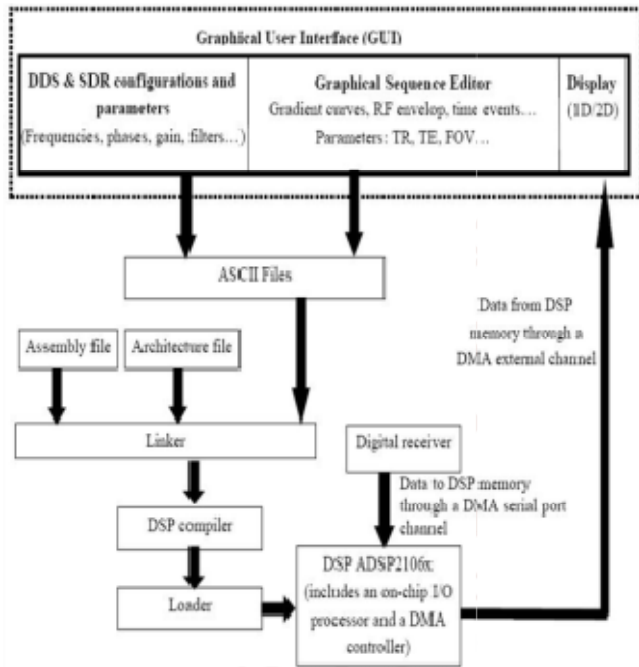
Graphical User Interface (GUI)

DDS & SDR configurations and parameters
(Frequencies, phases, gain, filters…)

Graphical Sequence Editor
Gradient curves, RF envelop, time events…
Parameters : TR, TE, FOV…

Display
(1D/2D)

ASCII Files

Data from DSP memory through a DMA external channel

Assembly file

Architecture file

Linker

Digital receiver

Data to DSP memory through a DMA serial port channel

DSP compiler

Loader

DSP ADSP2106x:
(includes an on-chip I/O processor and a DMA controller)